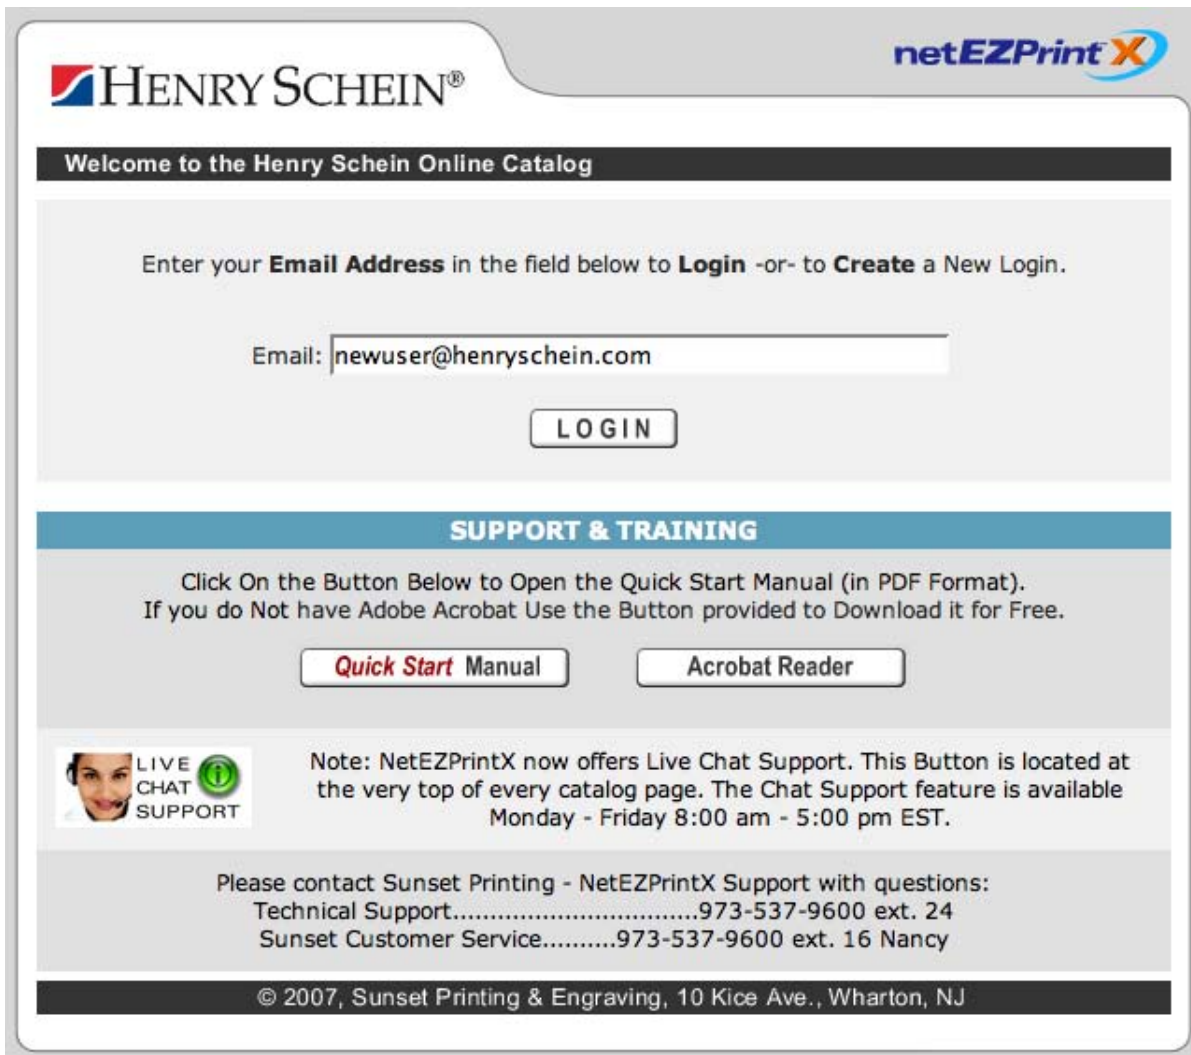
HENRY SCHEIN®

netEZPrintX

Welcome to the Henry Schein Online Catalog

Enter your **Email Address** in the field below to **Login** -or- to **Create** a New Login.

Email: newuser@henryschein.com

LOGIN

SUPPORT & TRAINING

Click On the Button Below to Open the Quick Start Manual (in PDF Format).
If you do Not have Adobe Acrobat Use the Button provided to Download it for Free.

Quick Start Manual

Acrobat Reader

LIVE CHAT SUPPORT

Note: NetEZPrintX now offers Live Chat Support. This Button is located at the very top of every catalog page. The Chat Support feature is available Monday - Friday 8:00 am - 5:00 pm EST.

Please contact Sunset Printing - NetEZPrintX Support with questions:
Technical Support................................973-537-9600 ext. 24
Sunset Customer Service..........973-537-9600 ext. 16 Nancy

© 2007, Sunset Printing & Engraving, 10 Kice Ave., Wharton, NJ